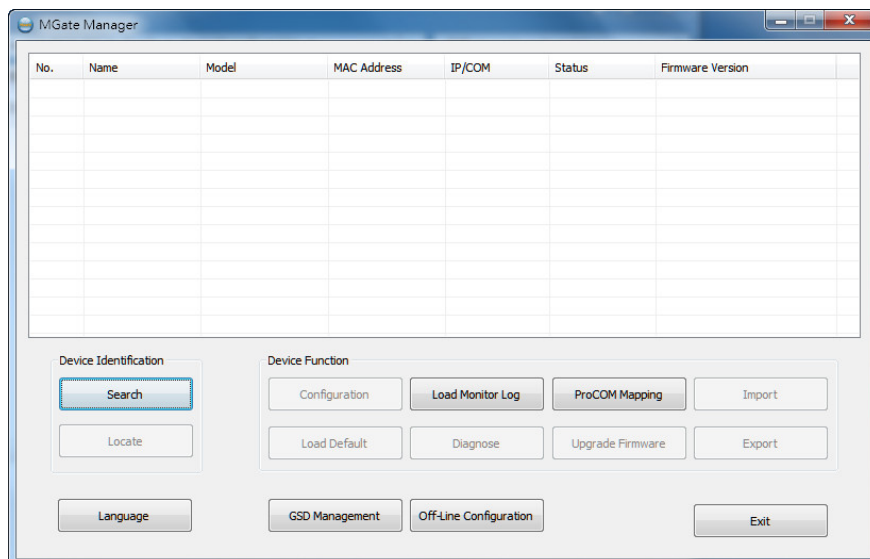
MGate Manager

| No. | Name | Model | MAC Address | IP/COM | Status | Firmware Version |
|---|---|---|---|---|---|---|

Device Identification

Search

Locate

Device Function

Configuration

Load Monitor Log

ProCOM Mapping

Import

Load Default

Diagnose

Upgrade Firmware

Export

Language

GSD Management

Off-Line Configuration

Exit